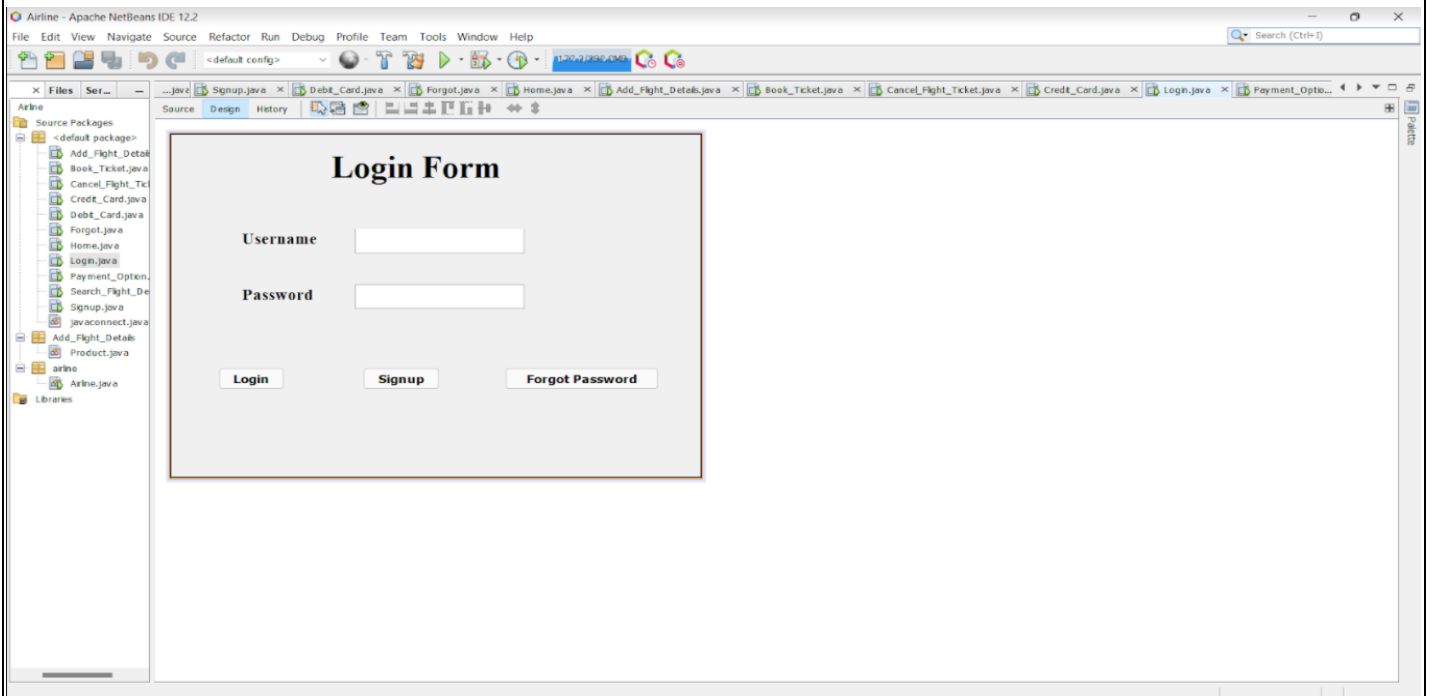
Airline - Apache NetBeans IDE 12.2

File Edit View Navigate Source Refactor Run Debug Profile Team Tools Window Help

Search (Ctrl+I)

<default config>

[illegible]

Files Ser...

...java Signup.java Debit_Card.java Forgot.java Home.java Add_Flight_Details.java Book_Ticket.java Cancel_Flight_Ticket.java Credit_Card.java Login.java Payment_Optio...

Source Design History

Palette

Airline
Source Packages
<default package>
Add_Flight_Detail
Book_Ticket.java
Cancel_Flight_Tic
Credit_Card.java
Debit_Card.java
Forgot.java
Home.java
Login.java
Payment_Option.
Search_Flight_De
Signup.java
javaconnect.java
Add_Flight_Details
Product.java
airline
Airline.java
Libraries

Login Form

Username

Password

Login

Signup

Forgot Password